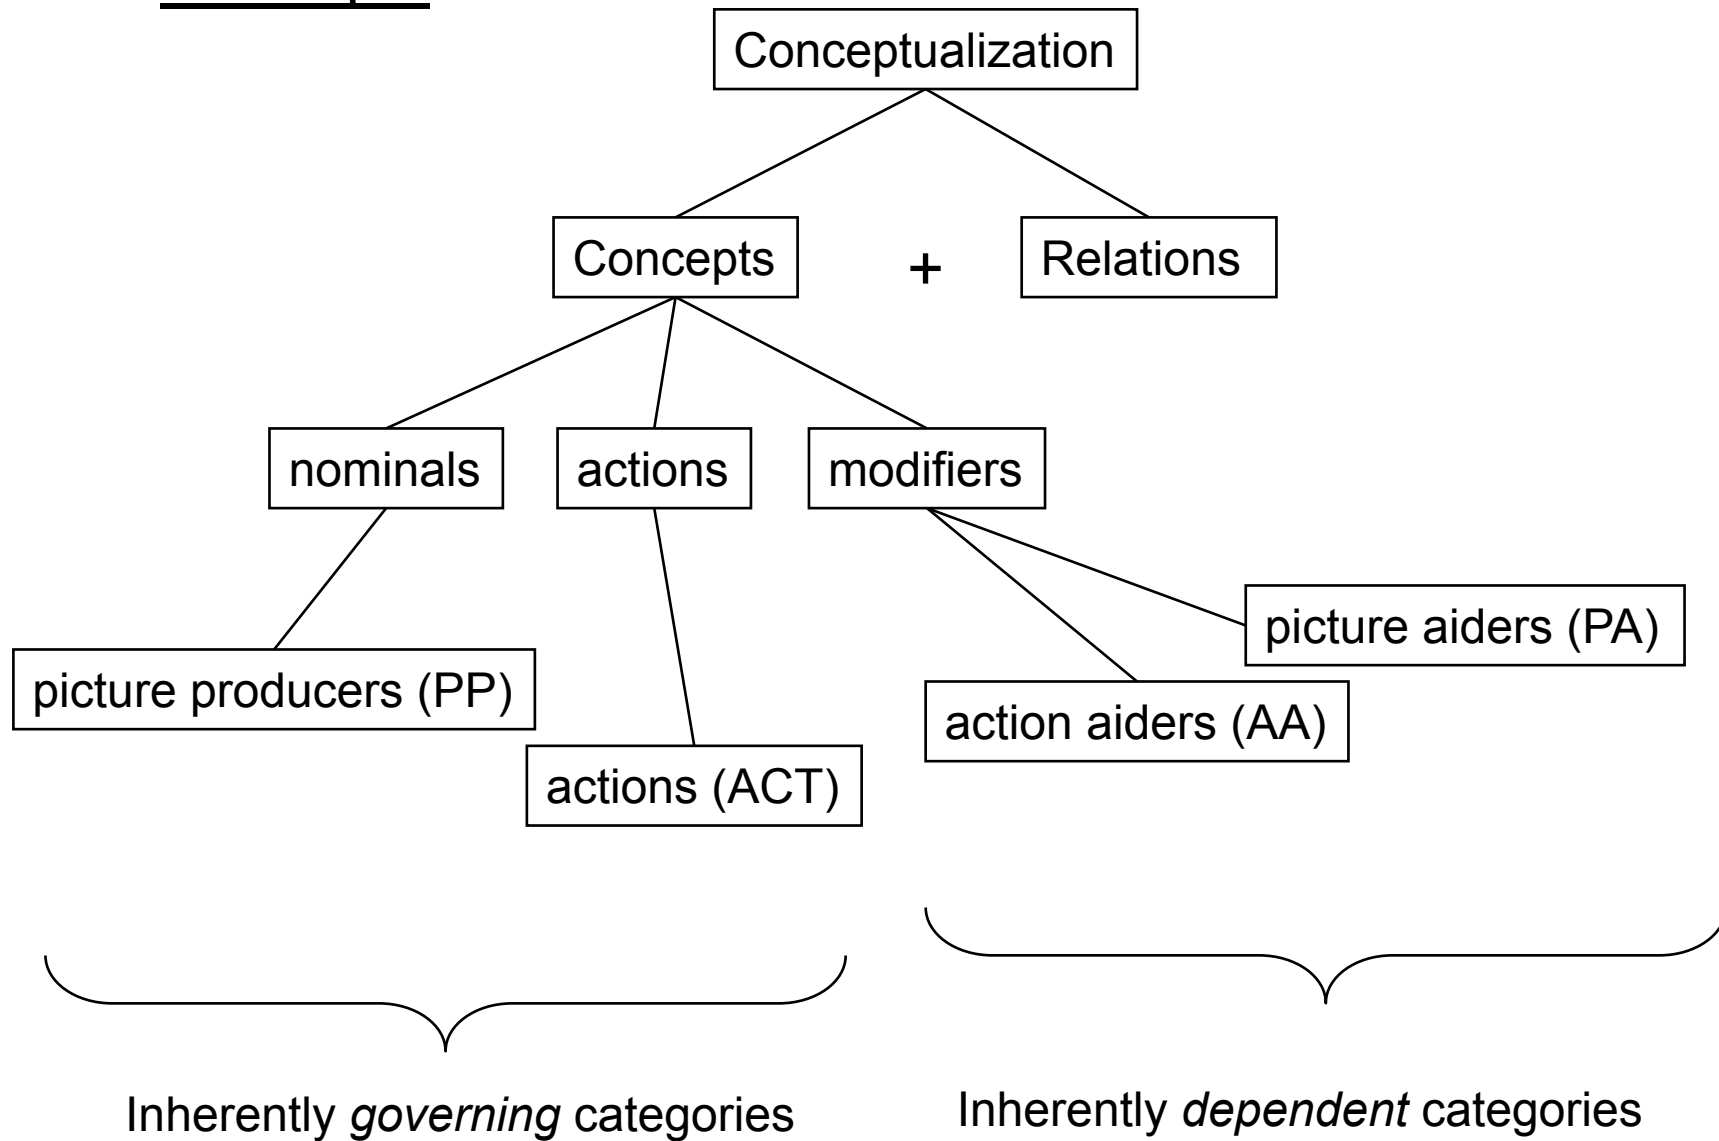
Conceptualization

Concepts + Relations

nominals

actions

modifiers

picture producers (PP)

actions (ACT)

picture aiders (PA)

action aiders (AA)

Inherently *governing* categories

Inherently *dependent* categories